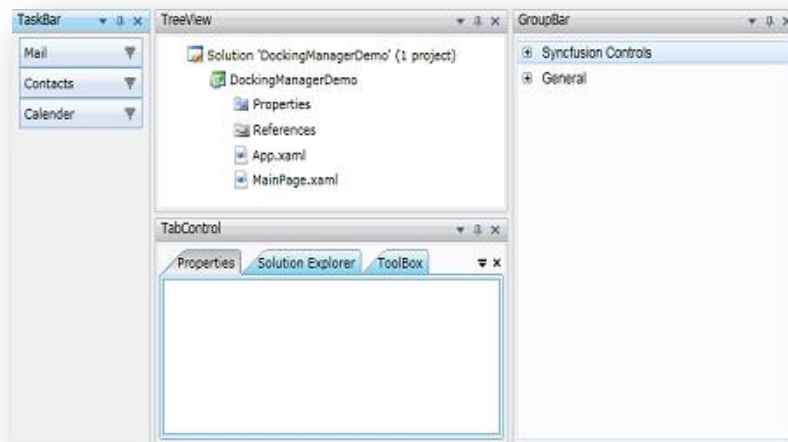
TaskBar
Mail
Contacts
Calender

TreeView
Solution 'DockingManagerDemo' (1 project)
DockingManagerDemo
Properties
References
App.xaml
MainPage.xaml

TabControl
Properties
Solution Explorer
ToolBox

GroupBar
Syncfusion Controls
General